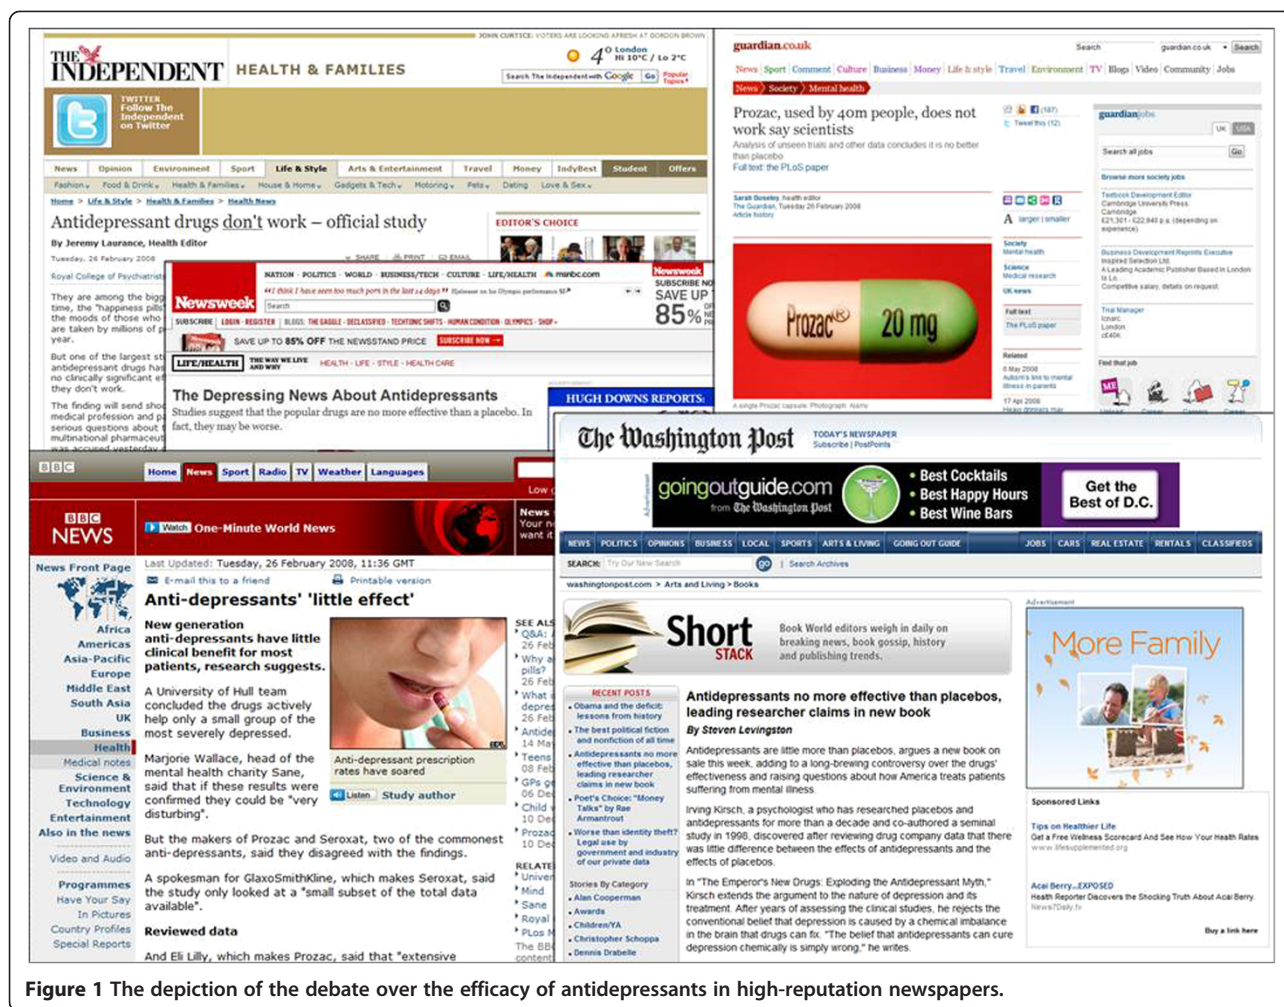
JOHN CURTICE: VOTERS ARE LOOKING AFRESH AT GORDON BROWN

THE INDEPENDENT HEALTH & FAMILIES

4° London Hi 10°C / Lo 2°C

Search The Independent with Google Go Popular Topics

TWITTER Follow The Independent on Twitter

News Opinion Environment Sport Life & Style Arts & Entertainment Travel Money IndyBest Student Offers

Fashion Food & Drink Health & Families House & Home Gadgets & Tech Motoring Pets Dating Love & Sex

Home > Life & Style > Health & Families > Health News

Antidepressant drugs don't work – official study

By Jeremy Laurance, Health Editor

Tuesday, 26 February 2008

EDITOR'S CHOICE

SHARE PRINT EMAIL

Royal College of Psychiatrist

They are among the bigg time, the "happiness pills the moods of those who are taken by millions of year.

But one of the largest st antidepressant drugs has no clinically significant ef they don't work.

The finding will send shoc medical profession and p serious questions about t multinational pharmaceut was accused yesterday

Newsweek

NATION POLITICS WORLD BUSINESS/TECH CULTURE LIFE/HEALTH msnbc.com

Newsweek SUBSCRIBE NOW SAVE UP TO 85%

SUBSCRIBE LOGIN REGISTER BLOGS: THE GAGGLE DECLASSIFIED TECHNOTIC SHIFTS HUMAN CONDITION OLYMPICS SHOP

SAVE UP TO 85% OFF THE NEWSSTAND PRICE SUBSCRIBE NOW

LIFE/HEALTH THE WAY WE LIVE AND WHY HEALTH LIFE STYLE HEALTH CARE

The Depressing News About Antidepressants

Studies suggest that the popular drugs are no more effective than a placebo. In fact, they may be worse.

HUGH DOWNS REPORTS:

guardian.co.uk

Search guardian.co.uk Search

News Sport Comment Culture Business Money Life & style Travel Environment TV Blogs Video Community Jobs

News Society Mental health

Prozac, used by 40m people, does not work say scientists

Analysis of unseen trials and other data concludes it is no better than placebo

Full text: the PLoS paper

Sarah Boseley, health editor
The Guardian, Tuesday 26 February 2008
Article history

A larger | smaller

Prozac 20 mg

A single Prozac capsule. Photograph: Alamy

guardianjobs

Search all jobs Go

Browse more society jobs

Society Mental health
Science Medical research
UK news

Full text
The PLoS paper

Related
6 May 2008
17 Apr 2008

BBC

Home News Sport Radio TV Weather Languages

BBC NEWS

Watch One-Minute World News

News Front Page

Africa
Americas
Asia-Pacific
Europe
Middle East
South Asia
UK
Business
Health
Medical notes
Science & Environment
Technology
Entertainment
Also in the news
Video and Audio
Programmes
Have Your Say
In Pictures
Country Profiles
Special Reports

Last Updated: Tuesday, 26 February 2008, 11:36 GMT

E-mail this to a friend Printable version

Anti-depressants' 'little effect'

New generation anti-depressants have little clinical benefit for most patients, research suggests.

A University of Hull team concluded the drugs actively help only a small group of the most severely depressed.

Marjorie Wallace, head of the mental health charity Sane, said that if these results were confirmed they could be "very disturbing".

Anti-depressant prescription rates have soared

Listen Study author

But the makers of Prozac and Seroxat, two of the commonest anti-depressants, said they disagreed with the findings.

A spokesman for GlaxoSmithKline, which makes Seroxat, said the study only looked at a "small subset of the total data available".

Reviewed data

And Eli Lilly, which makes Prozac, said that "extensive

The Washington Post TODAY'S NEWSPAPER Subscribe | PostPoints

goingoutguide.com from The Washington Post
• Best Cocktails
• Best Happy Hours
• Best Wine Bars
Get the Best of D.C.

NEWS POLITICS OPINIONS BUSINESS LOCAL SPORTS ARTS & LIVING GOING OUT GUIDE JOBS CARS REAL ESTATE RENTALS CLASSIFIEDS

SEARCH: Search Archives

washingtonpost.com > Arts and Living > Books

Short STACK Book World editors weigh in daily on breaking news, book gossip, history and publishing trends.

RECENT POSTS
• Obama and the deficit: lessons from history
• The best political fiction and nonfiction of all time
• Antidepressants no more effective than placebos, leading researcher claims in new book
• Poet's Choice: "Money Talks" by Rae Armantrout
• Worse than identity theft? Legal use by government and industry of our private data

Stories By Category
• Alan Cooperman
• Awards
• Children/YA
• Christopher Schoppa
• Dennis Drabelle

Antidepressants no more effective than placebos, leading researcher claims in new book

By Steven Levingston

Antidepressants are little more than placebos, argues a new book on sale this week, adding to a long-brewing controversy over the drugs' effectiveness and raising questions about how America treats patients suffering from mental illness.

Irving Kirsch, a psychologist who has researched placebos and antidepressants for more than a decade and co-authored a seminal study in 1998, discovered after reviewing drug company data that there was little difference between the effects of antidepressants and the effects of placebos.

In "The Emperor's New Drugs: Exploding the Antidepressant Myth," Kirsch extends the argument to the nature of depression and its treatment. After years of assessing the clinical studies, he rejects the conventional belief that depression is caused by a chemical imbalance in the brain that drugs can fix. "The belief that antidepressants can cure depression chemically is simply wrong," he writes.

Advertisement

More Family

Sponsored Links

Tips on Healthier Life
Get a Free Wellness Scorecard And See How Your Health Rates

Acai Berry...EXPOSED
Health Reporter Discovers the Shocking Truth About Acai Berry

Buy a link here

Figure 1 The depiction of the debate over the efficacy of antidepressants in high-reputation newspapers.